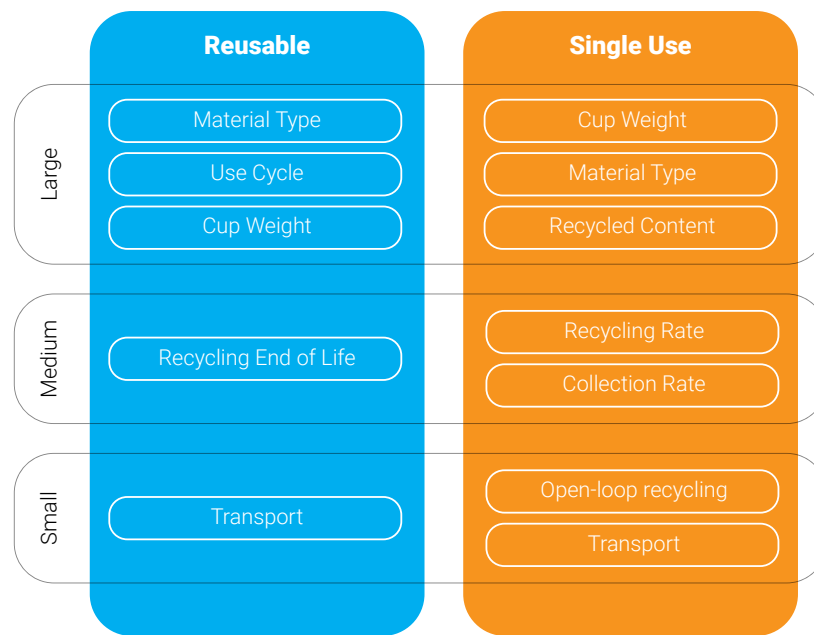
| | Reusable | Single Use |
|---|---|---|
| Large | Material Type | Cup Weight |
| | Use Cycle | Material Type |
| | Cup Weight | Recycled Content |
| Medium | Recycling End of Life | Recycling Rate |
| | | Collection Rate |
| Small | Transport | Open-loop recycling |
| | | Transport |